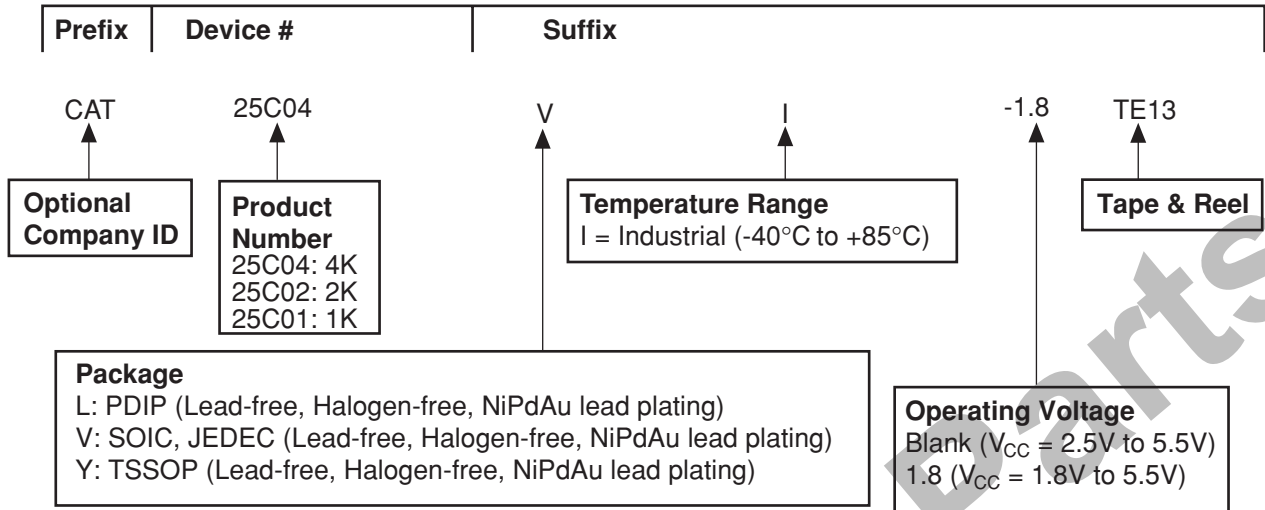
Prefix | Device # | Suffix

CAT 25C04 V I -1.8 TE13

Optional Company ID

Product Number
25C04: 4K
25C02: 2K
25C01: 1K

Temperature Range
I = Industrial (-40°C to +85°C)

Tape & Reel

Package
L: PDIP (Lead-free, Halogen-free, NiPdAu lead plating)
V: SOIC, JEDEC (Lead-free, Halogen-free, NiPdAu lead plating)
Y: TSSOP (Lead-free, Halogen-free, NiPdAu lead plating)

Operating Voltage
Blank ($V_{CC}$ = 2.5V to 5.5V)
1.8 ($V_{CC}$ = 1.8V to 5.5V)